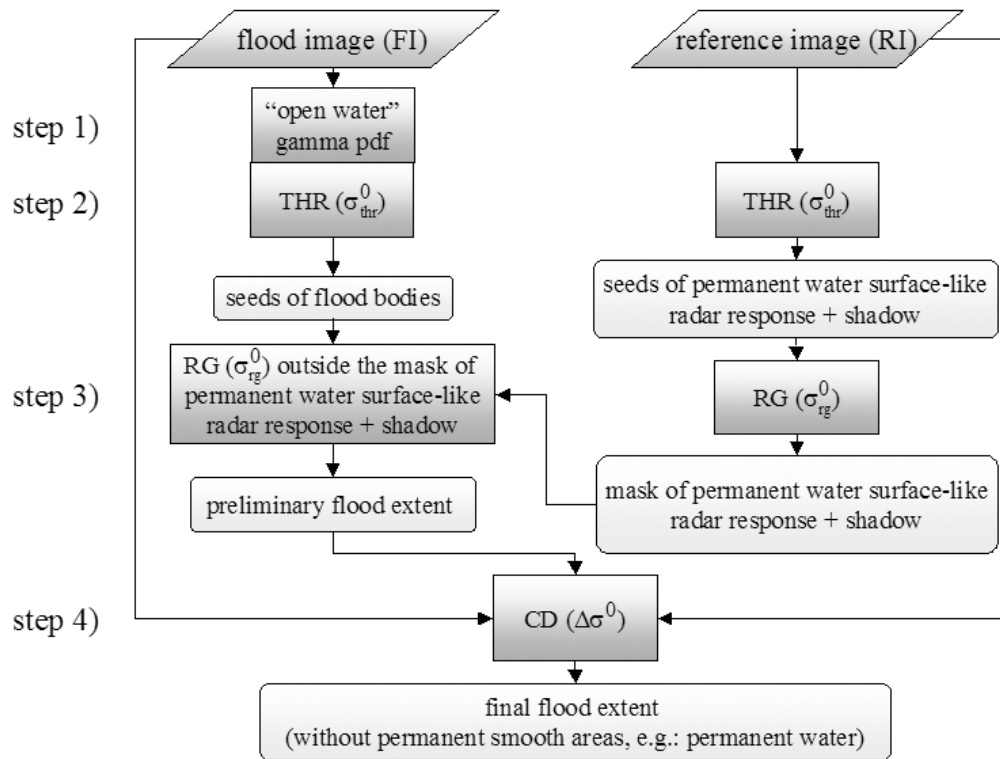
flood image (FI)

reference image (RI)

step 1)

"open water" gamma pdf

step 2)

THR ($\sigma^0_{thr}$)

THR ($\sigma^0_{thr}$)

seeds of flood bodies

seeds of permanent water surface-like radar response + shadow

step 3)

RG ($\sigma^0_{rg}$) outside the mask of permanent water surface-like radar response + shadow

RG ($\sigma^0_{rg}$)

preliminary flood extent

mask of permanent water surface-like radar response + shadow

step 4)

CD ($\Delta\sigma^0$)

final flood extent (without permanent smooth areas, e.g.: permanent water)